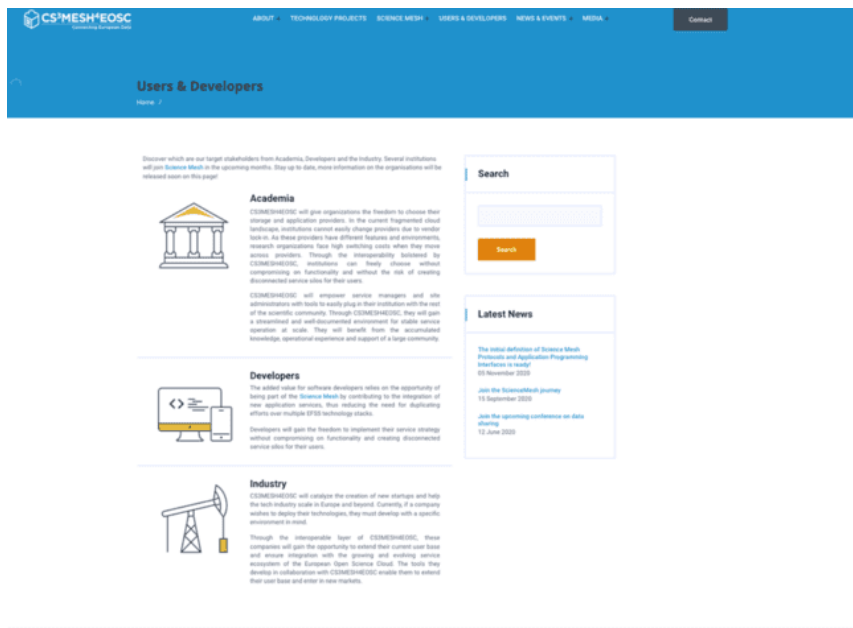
CS3MESH4EOSC
Connecting European Data

ABOUT TECHNOLOGY PROJECTS SCIENCE MESH USERS & DEVELOPERS NEWS & EVENTS MEDIA

Contact

Users & Developers

Home /

Discover which are our target stakeholders from Academia, Developers and the Industry. Several institutions will join Science Mesh in the upcoming months. Stay up to date, more information on the organisations will be released soon on this page!

Academia

CS3MESH4EOSC will give organizations the freedom to choose their storage and application providers. In the current fragmented cloud landscape, institutions cannot easily change providers due to vendor lock-in. As these providers have different features and environments, research organizations face high switching costs when they move across providers. Through the interoperability bolstered by CS3MESH4EOSC, institutions can freely choose without compromising on functionality and without the risk of creating disconnected service silos for their users.

CS3MESH4EOSC will empower service managers and site administrators with tools to easily plug in their institution with the rest of the scientific community. Through CS3MESH4EOSC, they will gain a streamlined and well-documented environment for stable service operation at scale. They will benefit from the accumulated knowledge, operational experience and support of a large community.

Developers

The added value for software developers relies on the opportunity of being part of the Science Mesh by contributing to the integration of new application services, thus reducing the need for duplicating efforts over multiple EFSS technology stacks.

Developers will gain the freedom to implement their service strategy without compromising on functionality and creating disconnected service silos for their users.

Industry

CS3MESH4EOSC will catalyze the creation of new startups and help the tech industry scale in Europe and beyond. Currently, if a company wishes to deploy their technologies, they must develop with a specific environment in mind.

Through the interoperable layer of CS3MESH4EOSC, these companies will gain the opportunity to extend their current user base and ensure integration with the growing and evolving service ecosystem of the European Open Science Cloud. The tools they develop in collaboration with CS3MESH4EOSC enable them to extend their user base and enter in new markets.

Search

Search

Latest News

The initial definition of Science Mesh Protocols and Application Programming Interfaces is ready!
03 November 2020

Join the ScienceMesh journey
15 September 2020

Join the upcoming conference on data sharing
12 June 2020